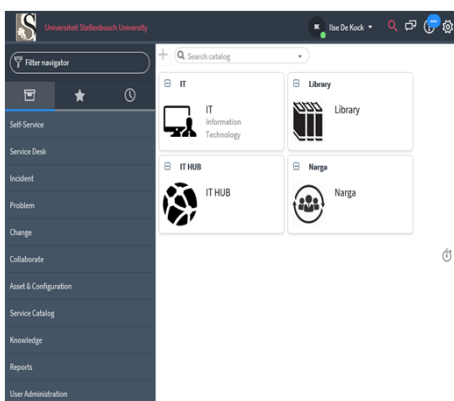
Universiteit Stellenbosch University

IK Ilse De Kock

Filter navigator

Self-Service
Service Desk
Incident
Problem
Change
Collaborate
Asset & Configuration
Service Catalog
Knowledge
Reports
User Administration

Search catalog

IT
IT
Information Technology

Library
Library

IT HUB
IT HUB

Narga
Narga